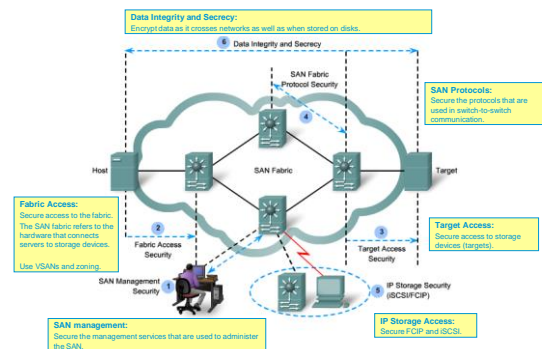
Data Integrity and Secrecy:
Encrypt data as it crosses networks as well as when stored on disks.

6 Data Integrity and Secrecy

SAN Fabric Protocol Security

4

SAN Protocols:
Secure the protocols that are used in switch-to-switch communication.

Host

SAN Fabric

Target

Fabric Access:
Secure access to the fabric. The SAN fabric refers to the hardware that connects servers to storage devices.

Use VSANs and zoning.

2

Fabric Access Security

3

Target Access Security

Target Access:
Secure access to storage devices (targets).

SAN Management Security 1

5 IP Storage Security (iSCSI/FCIP)

SAN management:
Secure the management services that are used to administer the SAN.

IP Storage Access:
Secure FCIP and iSCSI.